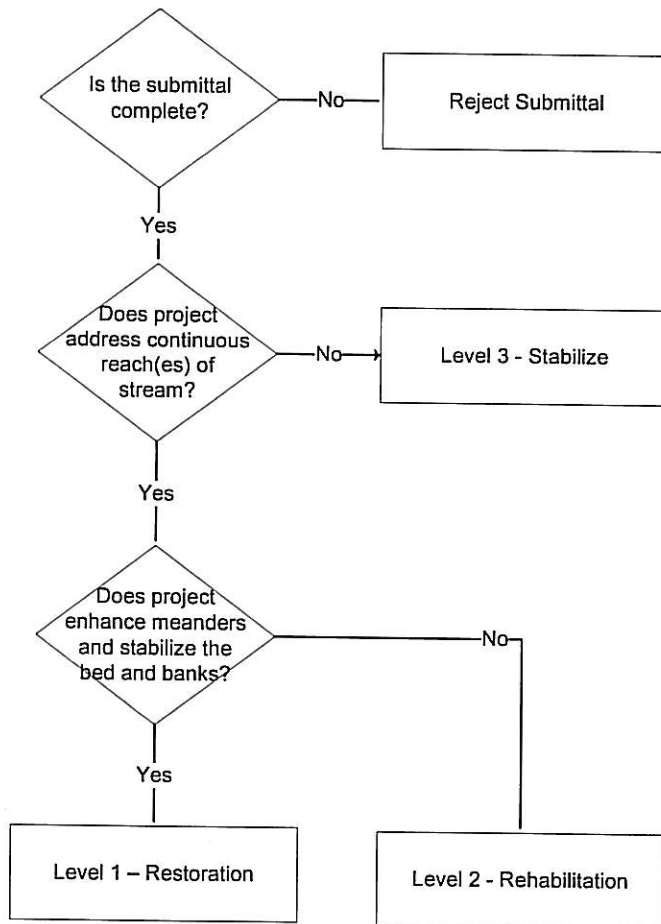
Is the submittal complete?

No

Reject Submittal

Yes

Does project address continuous reach(es) of stream?

No

Level 3 - Stabilize

Yes

Does project enhance meanders and stabilize the bed and banks?

No

Yes

Level 1 – Restoration

Level 2 - Rehabilitation